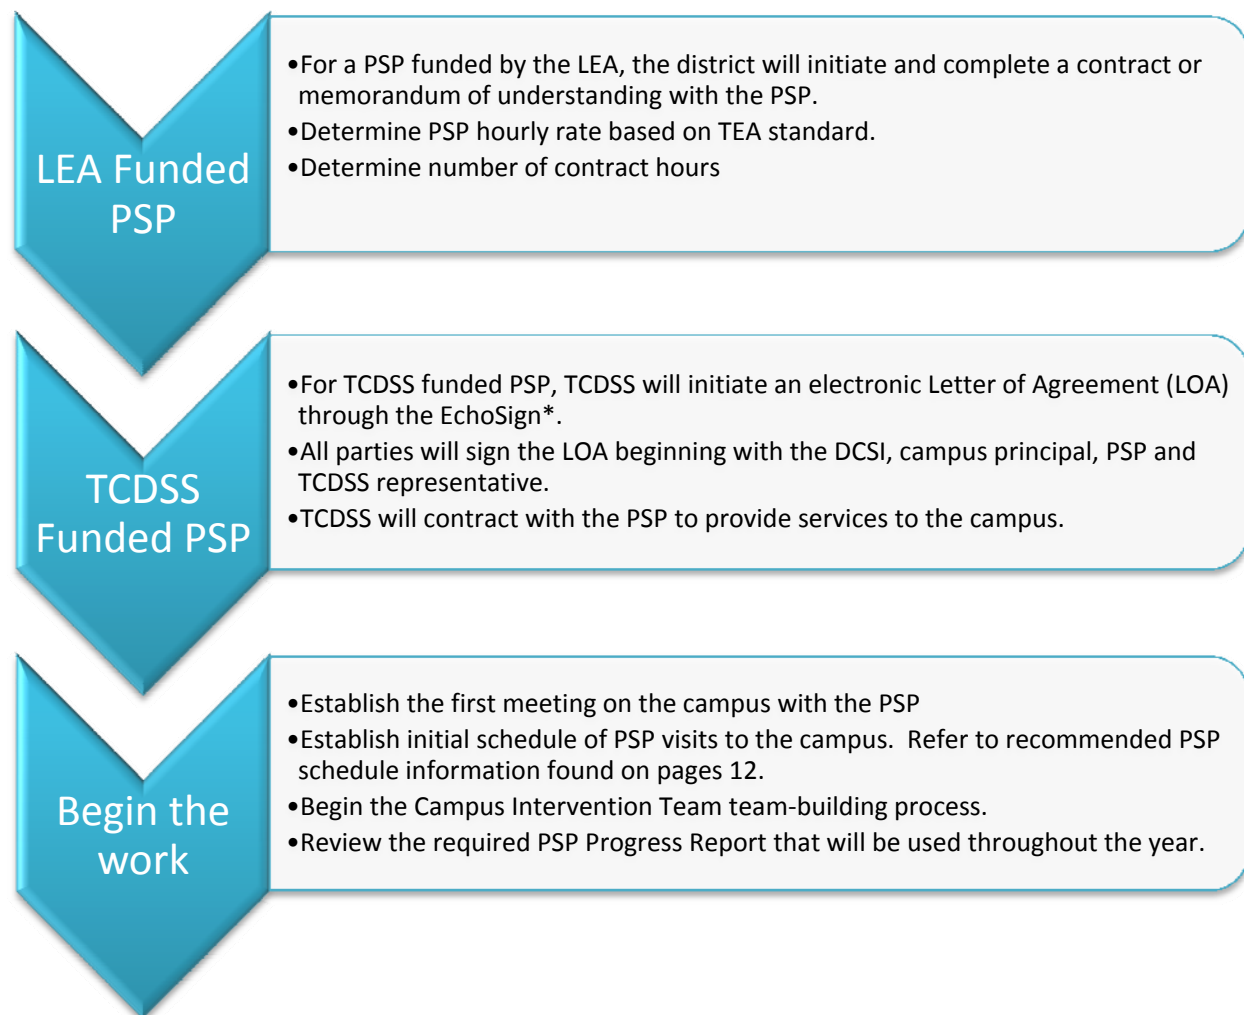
LEA Funded PSP

•For a PSP funded by the LEA, the district will initiate and complete a contract or memorandum of understanding with the PSP.
•Determine PSP hourly rate based on TEA standard.
•Determine number of contract hours

TCDSS Funded PSP

•For TCDSS funded PSP, TCDSS will initiate an electronic Letter of Agreement (LOA) through the EchoSign*.
•All parties will sign the LOA beginning with the DCSI, campus principal, PSP and TCDSS representative.
•TCDSS will contract with the PSP to provide services to the campus.

Begin the work

•Establish the first meeting on the campus with the PSP
•Establish initial schedule of PSP visits to the campus. Refer to recommended PSP schedule information found on pages 12.
•Begin the Campus Intervention Team team-building process.
•Review the required PSP Progress Report that will be used throughout the year.